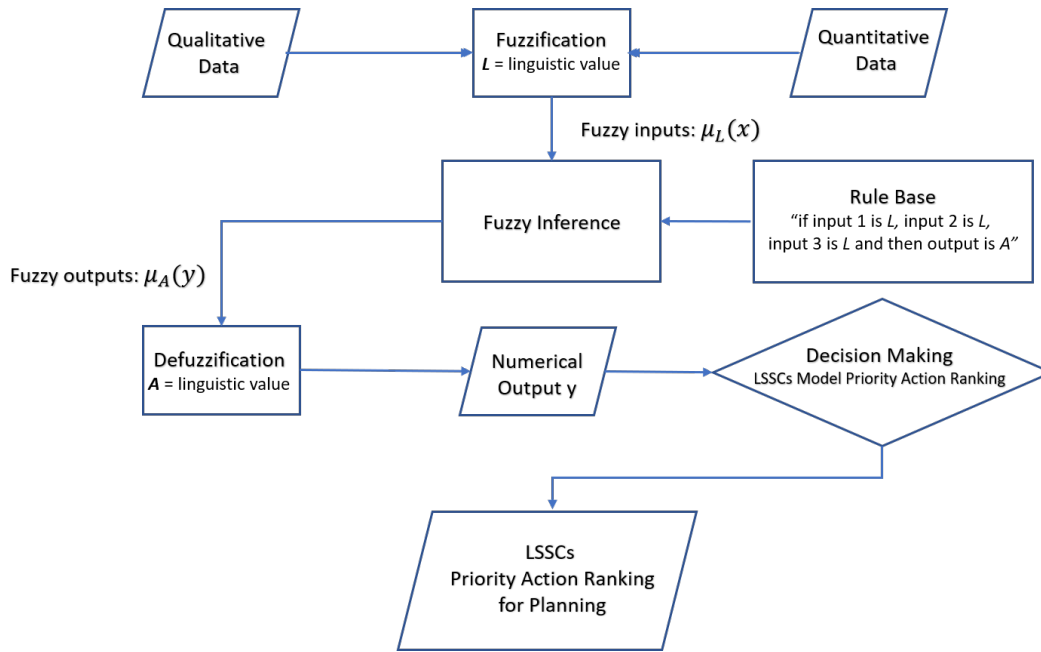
Qualitative Data

Fuzzification
*L* = linguistic value

Quantitative Data

Fuzzy inputs: $\mu_L(x)$

Fuzzy Inference

Rule Base
"if input 1 is *L*, input 2 is *L*, input 3 is *L* and then output is *A*"

Fuzzy outputs: $\mu_A(y)$

Defuzzification
*A* = linguistic value

Numerical Output y

Decision Making
LSSCs Model Priority Action Ranking

LSSCs
Priority Action Ranking
for Planning